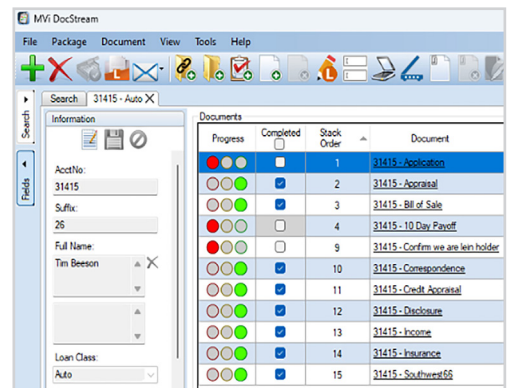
MVi DocStream

File Package Document View Tools Help

Search 31415 - Auto

Search

Fields

Information

AcctNo:
31415

Suffix:
26

Full Name:
Tim Beeson

Loan Class:
Auto

Documents

| Progress | Completed | Stack Order | Document |
|---|---|---|---|
| | | 1 | 31415 - Application |
| | | 2 | 31415 - Appraisal |
| | | 3 | 31415 - Bill of Sale |
| | | 4 | 31415 - 10 Day Payoff |
| | | 9 | 31415 - Confirm we are lein holder |
| | | 10 | 31415 - Correspondence |
| | | 11 | 31415 - Credit Appraisal |
| | | 12 | 31415 - Disclosure |
| | | 13 | 31415 - Income |
| | | 14 | 31415 - Insurance |
| | | 15 | 31415 - Southwest66 |